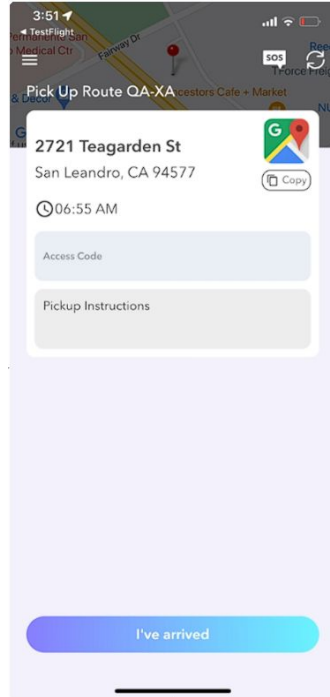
3:51
◂ TestFlight
Medical Ctr
Fairway Dr
SOS
& Decor
Pick Up Route QA-XA
ncestors Cafe + Market
TForce Fre

2721 Teagarden St
San Leandro, CA 94577
Copy
06:55 AM

Access Code

Pickup Instructions

I've arrived